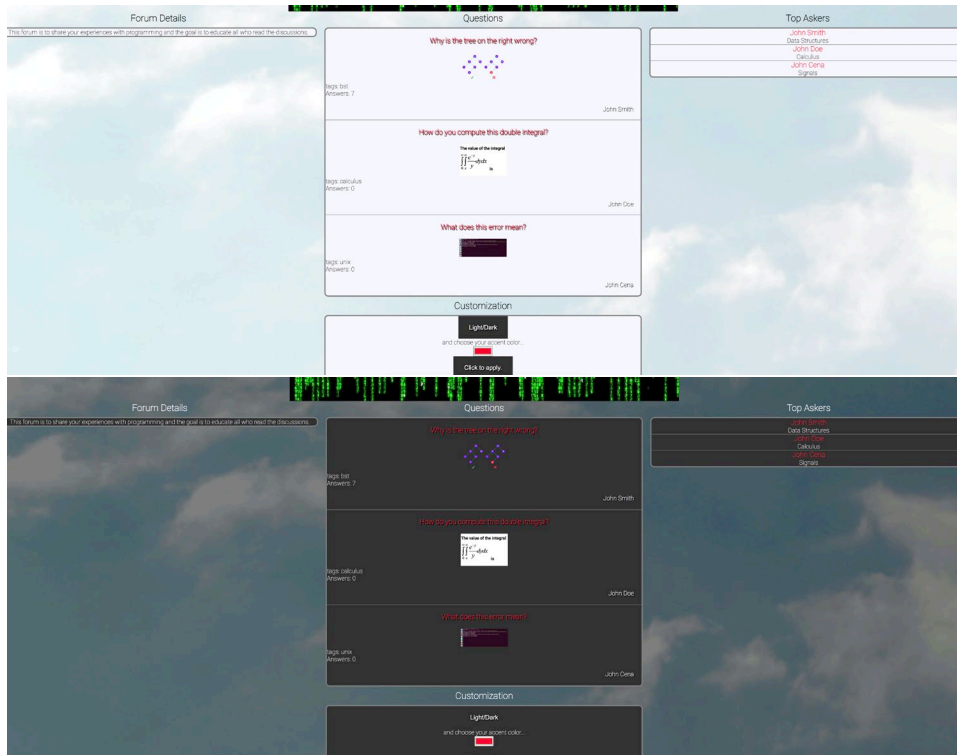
Forum Details

This forum is to share your experiences with programming and the goal is to educate all who read the discussions.

Questions

Why is the tree on the right wrong?

tags: bst
Answers: 7

John Smith

How do you compute this double integral?

The value of the integral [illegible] is

tags: calculus
Answers: 0

John Doe

What does this error mean?

tags: unix
Answers: 0

John Cena

Customization

Light/Dark

and choose your accent color...

Click to apply.

Top Askers

John Smith
Data Structures
John Doe
Calculus
John Cena
Signals

Forum Details

This forum is to share your experiences with programming and the goal is to educate all who read the discussions.

Questions

Why is the tree on the right wrong?

tags: bst
Answers: 7

John Smith

How do you compute this double integral?

The value of the integral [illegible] is

tags: calculus
Answers: 0

John Doe

What does this error mean?

tags: unix
Answers: 0

John Cena

Customization

Light/Dark

and choose your accent color...

Top Askers

John Smith
Data Structures
John Doe
Calculus
John Cena
Signals